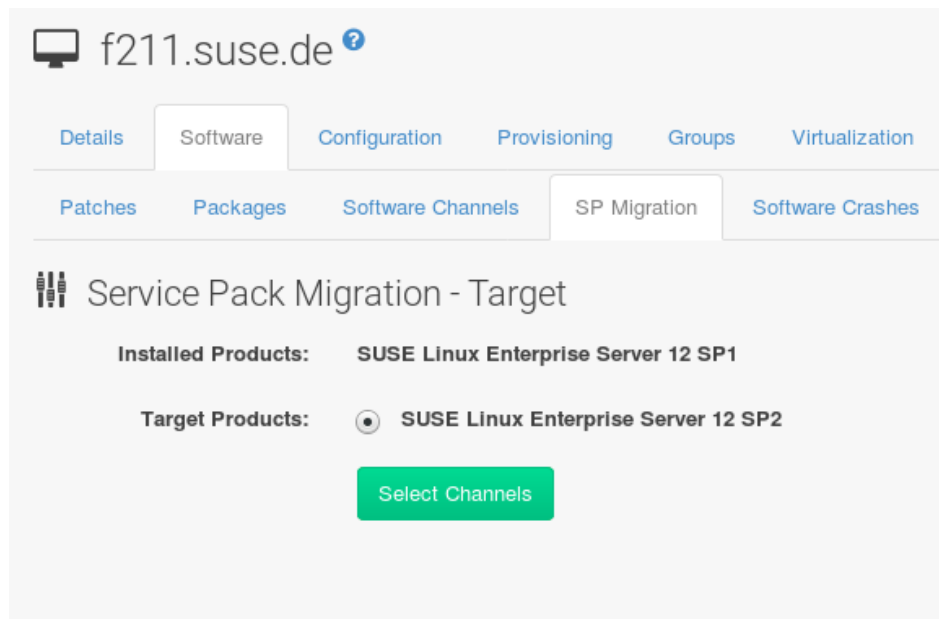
f211.suse.de

Details Software Configuration Provisioning Groups Virtualization

Patches Packages Software Channels SP Migration Software Crashes

Service Pack Migration - Target

Installed Products: SUSE Linux Enterprise Server 12 SP1

Target Products: SUSE Linux Enterprise Server 12 SP2

Select Channels